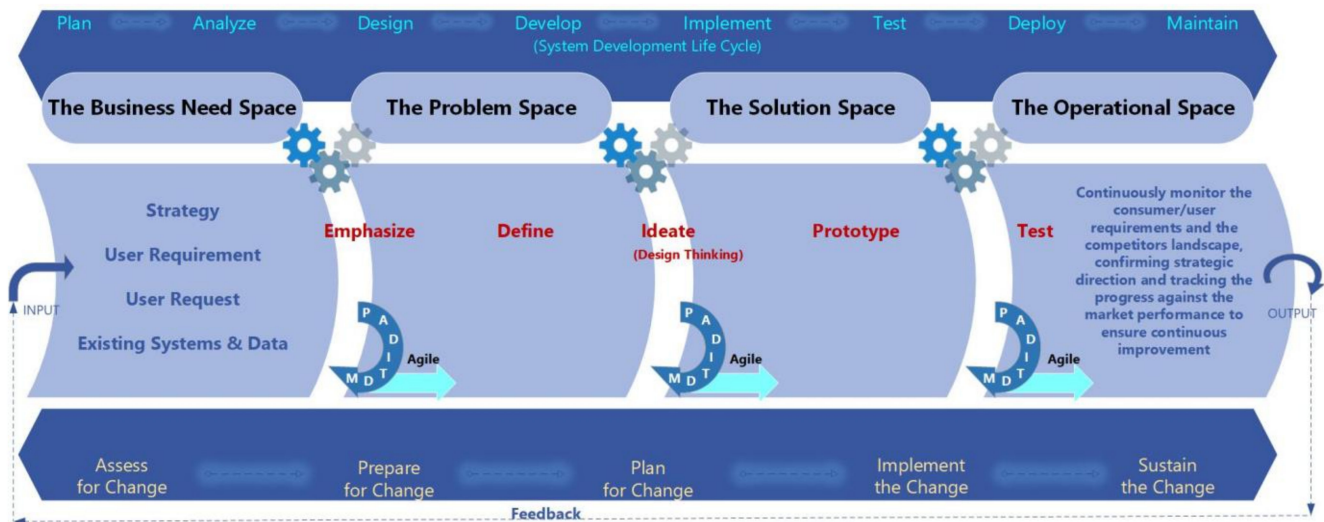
Plan Analyze Design Develop Implement Test Deploy Maintain
(System Development Life Cycle)

The Business Need Space
The Problem Space
The Solution Space
The Operational Space

Strategy
User Requirement
User Request
Existing Systems & Data

INPUT

Emphasize
Define
Ideate
(Design Thinking)
Prototype
Test

P A D I T D M
Agile

P A D I T D M
Agile

P A D I T D M
Agile

Continuously monitor the consumer/user requirements and the competitors landscape, confirming strategic direction and tracking the progress against the market performance to ensure continuous improvement

OUTPUT

Assess for Change
Prepare for Change
Plan for Change
Implement the Change
Sustain the Change

Feedback